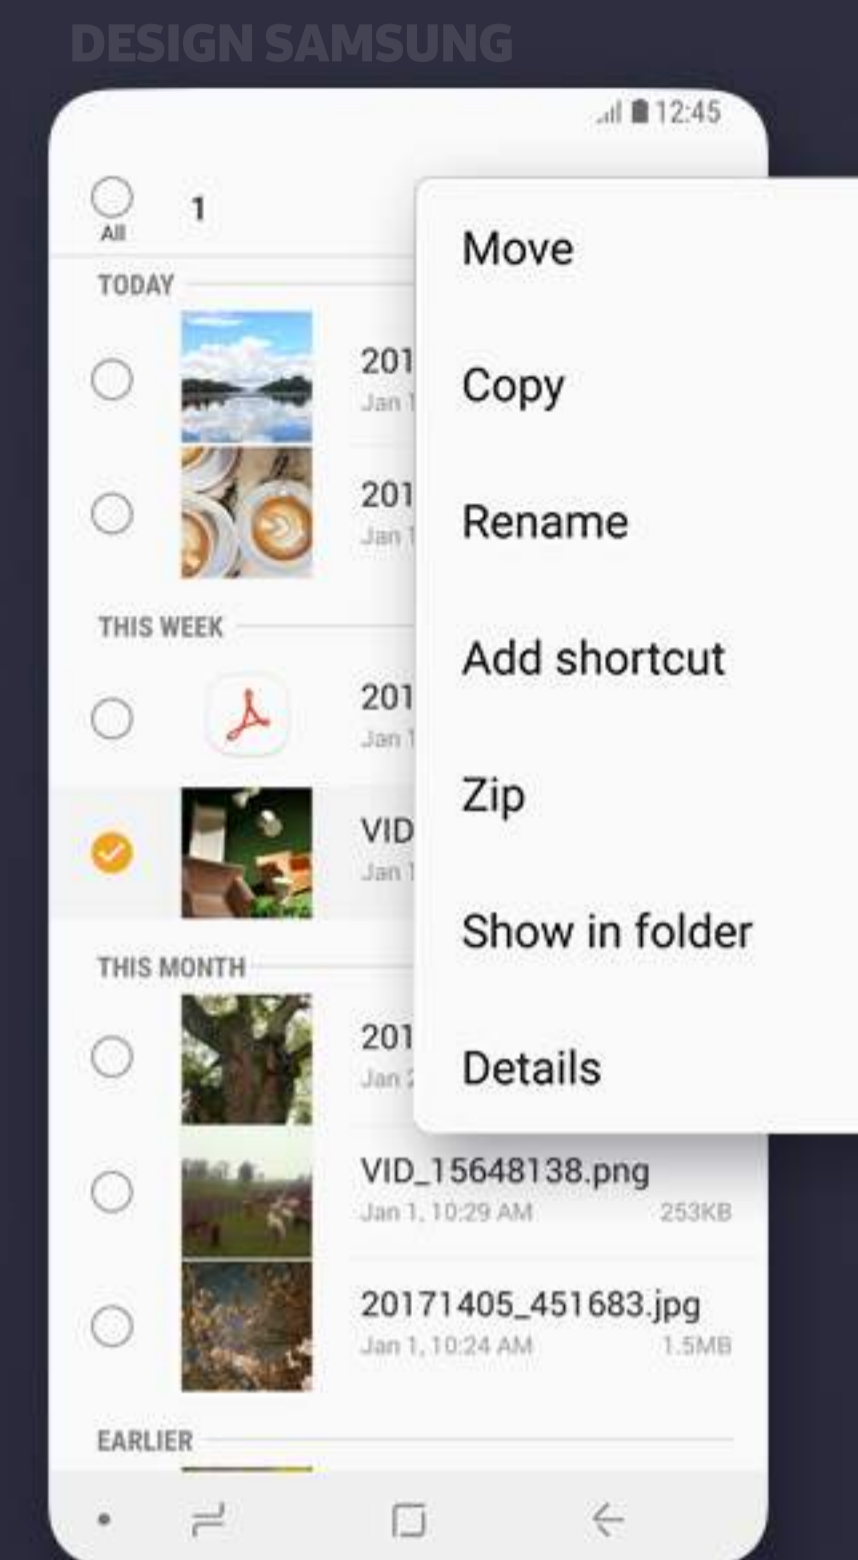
DESIGN SAMSUNG

12:45

All 1

TODAY

201
Jan 1

201
Jan 1

THIS WEEK

201
Jan 1

VID
Jan 1

THIS MONTH

201
Jan 2

VID_15648138.png
Jan 1, 10:29 AM 253KB

20171405_451683.jpg
Jan 1, 10:24 AM 1.5MB

EARLIER

Move

Copy

Rename

Add shortcut

Zip

Show in folder

Details